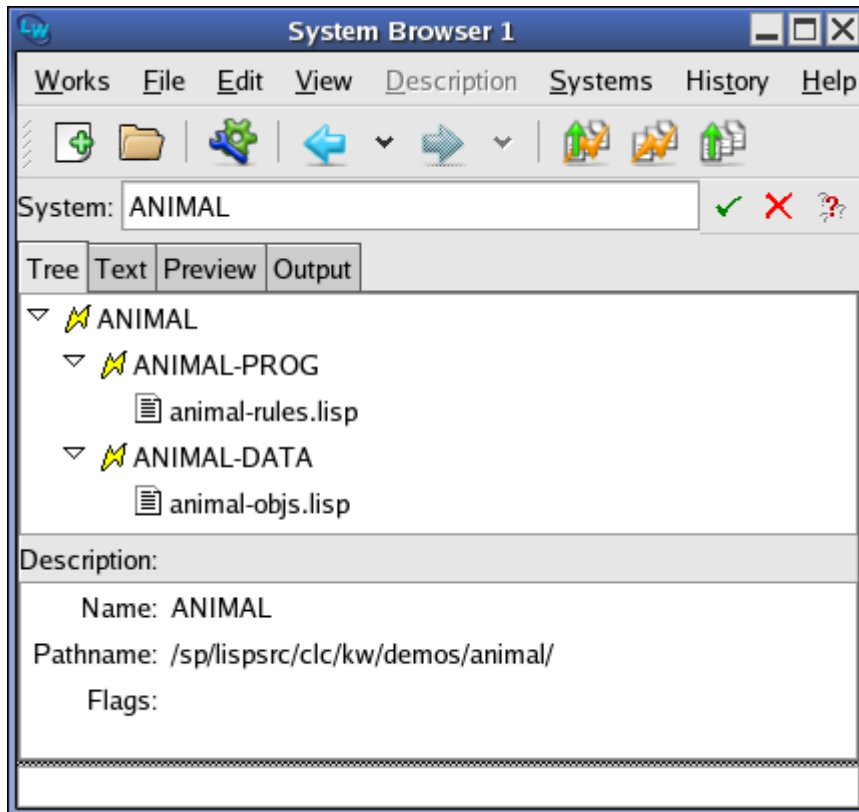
System Browser 1

Works File Edit View Description Systems History Help

System: ANIMAL

Tree Text Preview Output

ANIMAL
ANIMAL-PROG
animal-rules.lisp
ANIMAL-DATA
animal-objs.lisp

Description:

Name: ANIMAL
Pathname: /sp/lispsrc/clc/kw/demos/animal/
Flags: